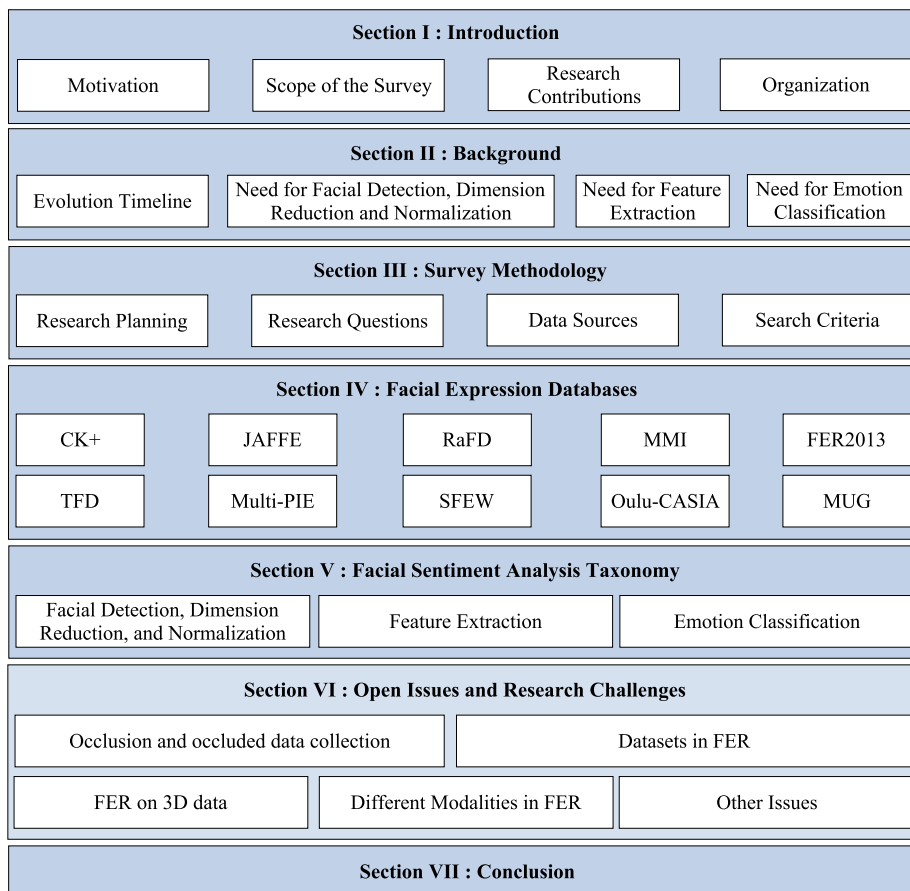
Section I : Introduction

Motivation

Scope of the Survey

Research Contributions

Organization

Section II : Background

Evolution Timeline

Need for Facial Detection, Dimension Reduction and Normalization

Need for Feature Extraction

Need for Emotion Classification

Section III : Survey Methodology

Research Planning

Research Questions

Data Sources

Search Criteria

Section IV : Facial Expression Databases

CK+

JAFFE

RaFD

MMI

FER2013

TFD

Multi-PIE

SFEW

Oulu-CASIA

MUG

Section V : Facial Sentiment Analysis Taxonomy

Facial Detection, Dimension Reduction, and Normalization

Feature Extraction

Emotion Classification

Section VI : Open Issues and Research Challenges

Occlusion and occluded data collection

Datasets in FER

FER on 3D data

Different Modalities in FER

Other Issues

Section VII : Conclusion